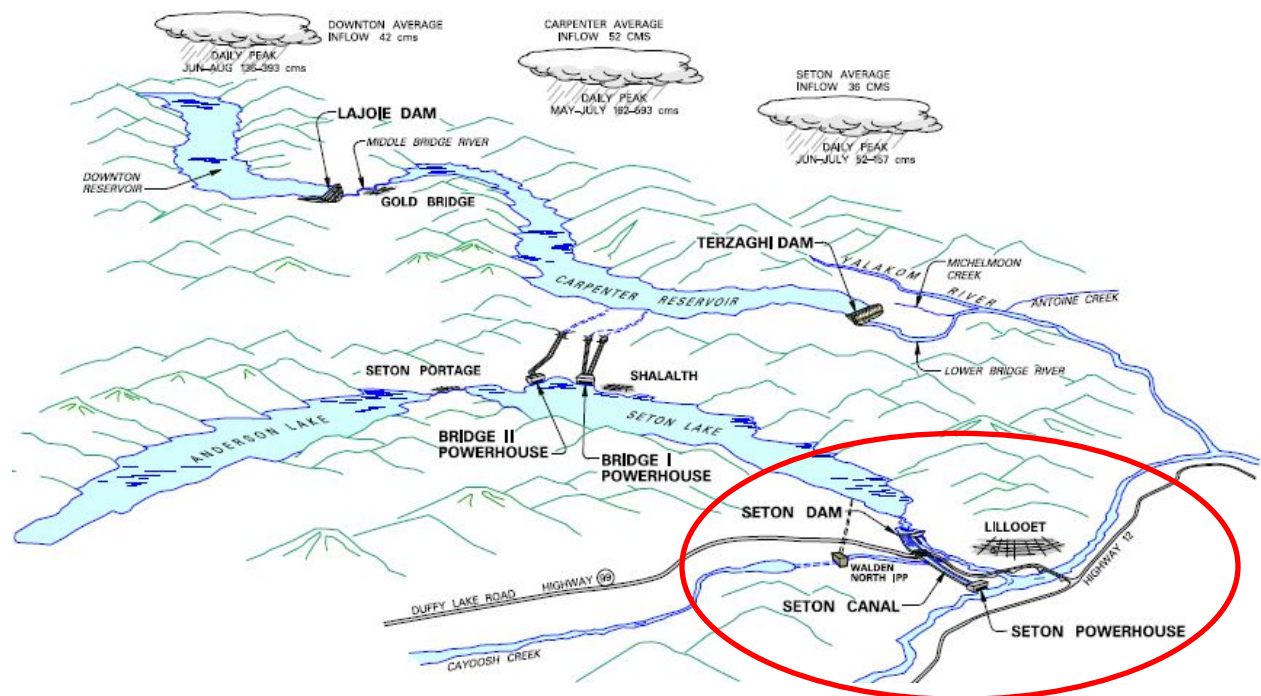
DOWNTON AVERAGE INFLOW 42 cms

DAILY PEAK JUN-AUG 135-393 cms

CARPENTER AVERAGE INFLOW 52 CMS

DAILY PEAK MAY-JULY 182-593 cms

SETON AVERAGE INFLOW 36 CMS

DAILY PEAK JUN-JULY 52-157 cms

LAJOIE DAM

MIDDLE BRIDGE RIVER

DOWNTON RESERVOIR

GOLD BRIDGE

TERZAGHI DAM

YALAKOM RIVER

MICHELMOON CREEK

ANTOINE CREEK

CARPENTER RESERVOIR

LOWER BRIDGE RIVER

SETON PORTAGE

SHALALTH

ANDERSON LAKE

SETON LAKE

BRIDGE II POWERHOUSE

BRIDGE I POWERHOUSE

SETON DAM

LILLOOET

WALDEN NORTH IPP

HIGHWAY 99

DUFFY LAKE ROAD

HIGHWAY 12

SETON CANAL

SETON POWERHOUSE

CAYOOSH CREEK